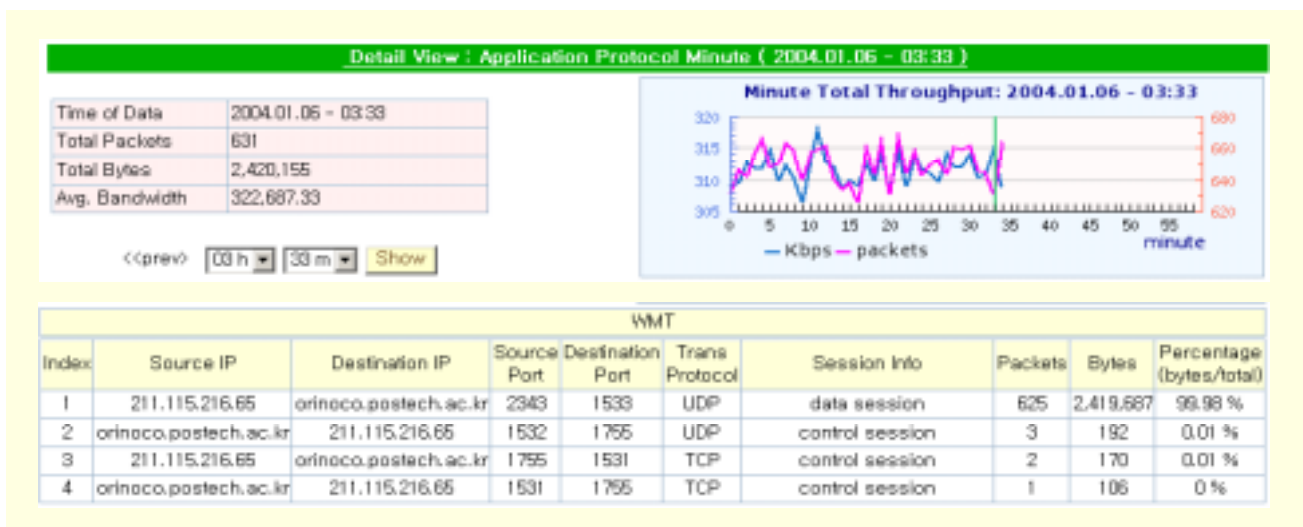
Detail View : Application Protocol Minute ( 2004.01.06 - 03:33 )

| Time of Data | 2004.01.06 - 03:33 |
|---|---|
| Total Packets | 631 |
| Total Bytes | 2,420,155 |
| Avg. Bandwidth | 322,687.33 |

<<prev> 03 h 33 m Show

Minute Total Throughput: 2004.01.06 - 03:33

320 315 310 305

680 660 640 620

0 5 10 15 20 25 30 35 40 45 50 55

minute

— Kbps — packets

WMT

| Index | Source IP | Destination IP | Source Port | Destination Port | Trans Protocol | Session Info | Packets | Bytes | Percentage (bytes/total) |
|---|---|---|---|---|---|---|---|---|---|
| 1 | 211.115.216.65 | orinoco.postech.ac.kr | 2343 | 1533 | UDP | data session | 625 | 2,419,687 | 99.98 % |
| 2 | orinoco.postech.ac.kr | 211.115.216.65 | 1532 | 1755 | UDP | control session | 3 | 192 | 0.01 % |
| 3 | 211.115.216.65 | orinoco.postech.ac.kr | 1755 | 1531 | TCP | control session | 2 | 170 | 0.01 % |
| 4 | orinoco.postech.ac.kr | 211.115.216.65 | 1531 | 1755 | TCP | control session | 1 | 106 | 0 % |